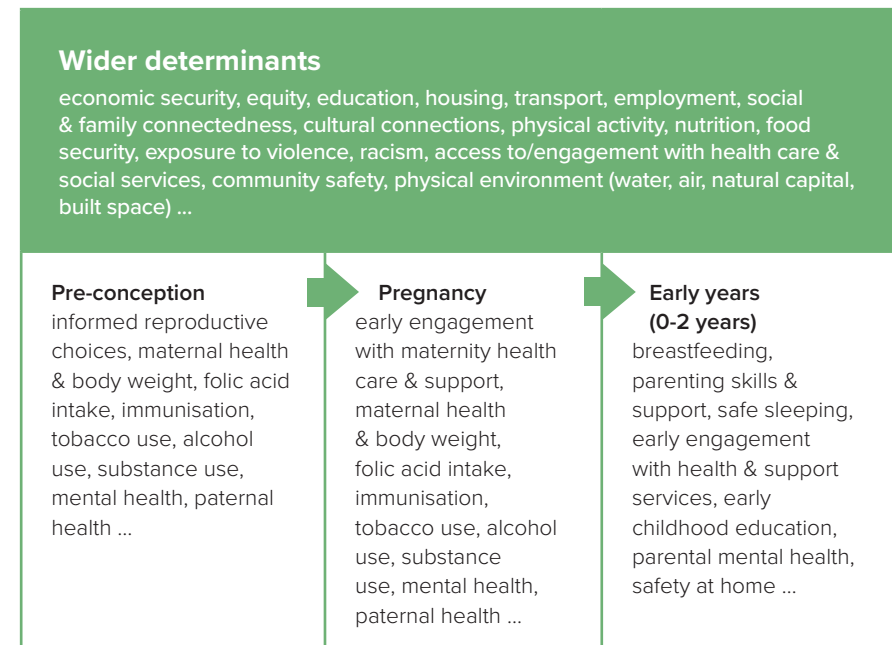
**Wider determinants**
economic security, equity, education, housing, transport, employment, social & family connectedness, cultural connections, physical activity, nutrition, food security, exposure to violence, racism, access to/engagement with health care & social services, community safety, physical environment (water, air, natural capital, built space) ...

**Pre-conception**
informed reproductive choices, maternal health & body weight, folic acid intake, immunisation, tobacco use, alcohol use, substance use, mental health, paternal health ...

**Pregnancy**
early engagement with maternity health care & support, maternal health & body weight, folic acid intake, immunisation, tobacco use, alcohol use, substance use, mental health, paternal health ...

**Early years (0-2 years)**
breastfeeding, parenting skills & support, safe sleeping, early engagement with health & support services, early childhood education, parental mental health, safety at home ...